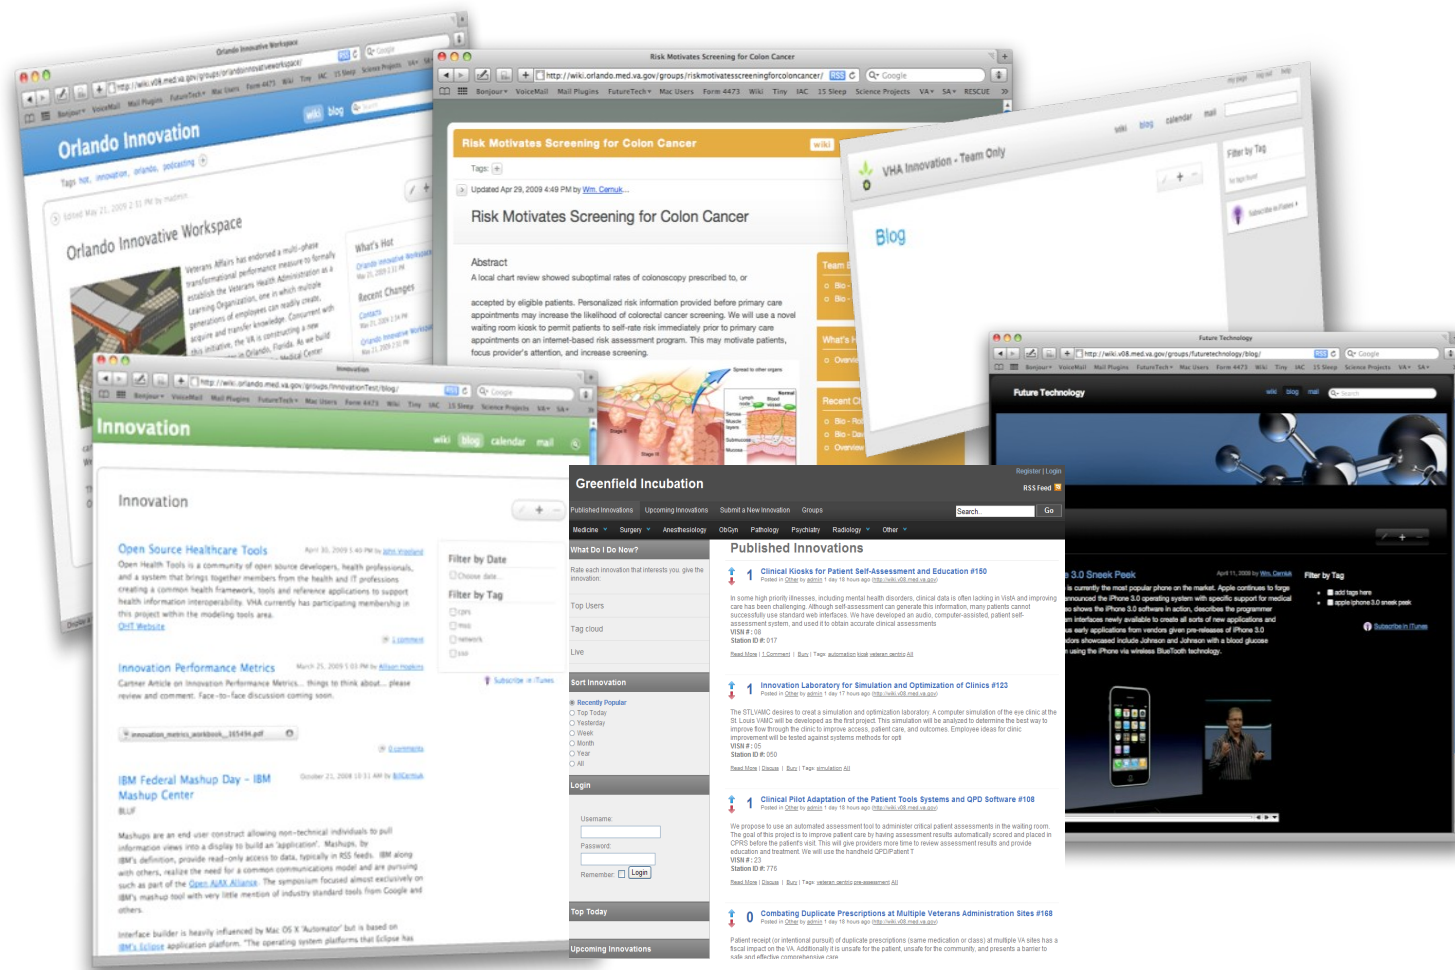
Orlando Innovative Workspace

http://wiki.v08.med.va.gov/groups/orlandoinnovativeworkspace/

Bonjour VoiceMail Mail Plugins FutureTech Mac Users Form 4473 Wiki Tiny IAC 15 Sleep Science Projects VA

Orlando Innovation

wiki blog

Tags hot, innovation, orlando, podcasting

Orlando Innovative Workspace

Veterans Affairs has endorsed a multi-phase transformational performance measure to formally establish the Veterans Health Administration as a Learning Organization, one in which multiple generations of employees can readily create, acquire and transfer knowledge. Concurrent with this initiative, the VA is constructing a new hospital in Orlando, Florida. As we build

What's Hot

Recent Changes

Risk Motivates Screening for Colon Cancer

http://wiki.orlando.med.va.gov/groups/riskmotivatesscreeningforcoloncancer/

Bonjour VoiceMail Mail Plugins FutureTech Mac Users Form 4473 Wiki Tiny IAC 15 Sleep Science Projects VA SA RESCUE

Risk Motivates Screening for Colon Cancer

wiki

Tags:

Updated Apr 29, 2009 4:49 PM by Wm. Cernuk

Risk Motivates Screening for Colon Cancer

Abstract

A local chart review showed suboptimal rates of colonoscopy prescribed to, or

accepted by eligible patients. Personalized risk information provided before primary care appointments may increase the likelihood of colorectal cancer screening. We will use a novel waiting room kiosk to permit patients to self-rate risk immediately prior to primary care appointments with an internet-based risk assessment program. This may motivate patients, focus provider's attention, and increase screening.

Team

What's

Recent Ch

VHA Innovation - Team Only

wiki blog calendar mail

Blog

Filter by Tag

Innovation

http://wiki.orlando.med.va.gov/groups/innovationTest/blog/

Innovation

wiki blog calendar mail

Innovation

Open Source Healthcare Tools

April 30, 2009 1:43 PM by john.ingeland

Open Health Tools is a community of open source developers, health professionals, and a system that brings together members from the health and IT professions creating a common health framework, tools and reference applications to support health information interoperability. VHA currently has participating membership in this project within the modeling tools area.

OHT Website

1 comment

Innovation Performance Metrics

March 25, 2009 5:03 PM by Allison Hopkins

Cartner Article on Innovation Performance Metrics... things to think about... please review and comment. Face-to-face discussion coming soon.

innovation_metrics_workbook_165494.pdf

0 comments

IBM Federal Mashup Day - IBM Mashup Center

October 21, 2008 10:11 AM by BillCernuk

BLUF

Mashups are an end user construct allowing non-technical individuals to pull information views into a display to build an 'application'. Mashups, by IBM's definition, provide read-only access to data, typically in RSS feeds. IBM along with others, realize the need for a common communications model and are pursuing such as part of the Open AJAX Alliance. The symposium focused almost exclusively on IBM's mashup tool with very little mention of industry standard tools from Google and others.

Interface builder is heavily influenced by Mac OS X 'Automator' but is based on IBM's Eclipse application platform. "The operating system platforms that Eclipse has

Filter by Date

Filter by Tag

Subscribe in iTunes

Future Technology

http://wiki.v08.med.va.gov/groups/futuretechnology/blog/

Future Technology

wiki blog mail

3.0 Sneek Peek

April 11, 2009 by Wm. Cernuk

is currently the most popular phone on the market. Apple continues to forge announced the iPhone 3.0 operating system with specific support for medical shows the iPhone 3.0 software in action, describes the programmer interfaces newly available to create all sorts of new applications and early applications from vendors given pre-releases of iPhone 3.0 dors showcased include Johnson and Johnson with a blood glucose using the iPhone via wireless BlueTooth technology.

Filter by Tag

add tags here

apple iphone 3.0 sneek peek

Subscribe in iTunes

Greenfield Incubation

Register | Login

RSS Feed

Published Innovations Upcoming Innovations Submit a New Innovation Groups

Search Go

Medicine Surgery Anesthesiology ObGyn Pathology Psychiatry Radiology Other

What Do I Do Now?

Rate each innovation that interests you, give the innovation

Top Users

Tag cloud

Live

Sort Innovation

Recently Popular
Top Today
Yesterday
Week
Month
Year
All

Login

Username:

Password:

Remember: Login

Top Today

Upcoming Innovations

Published Innovations

1 Clinical Kiosks for Patient Self-Assessment and Education #160

In some high priority illnesses, including mental health disorders, clinical data is often lacking in VistA and improving care has been challenging. Although self-assessment can generate this information, many patients cannot successfully use standard web interfaces. We have developed an audio, computer-assisted, patient self-assessment system, and used it to obtain accurate clinical assessments

VISN #: 08
Station ID #: 017

1 Innovation Laboratory for Simulation and Optimization of Clinics #123

The STLVAMC desires to create a simulation and optimization laboratory. A computer simulation of the eye clinic at the St. Louis VAMC will be developed as the first project. This simulation will be analyzed to determine the best way to improve flow through the clinic to improve access, patient care, and outcomes. Employee ideas for clinic improvement will be tested against systems methods for opti

VISN #: 05
Station ID #: 050

1 Clinical Pilot Adaptation of the Patient Tools Systems and QPD Software #108

We propose to use an automated assessment tool to administer critical patient assessments in the waiting room. The goal of this project is to improve patient care by having assessment results automatically scored and placed in CPRS before the patient's visit. This will give providers more time to review assessment results and provide education and treatment. We will use the handheld QPD/Patient T

VISN #: 23
Station ID #: 775

0 Combating Duplicate Prescriptions at Multiple Veterans Administration Sites #168

Patient receipt (or intentional pursuit) of duplicate prescriptions (same medication or class) at multiple VA sites has a fiscal impact on the VA. Additionally it is unsafe for the patient, unsafe for the community, and presents a barrier to safe and effective comprehensive care